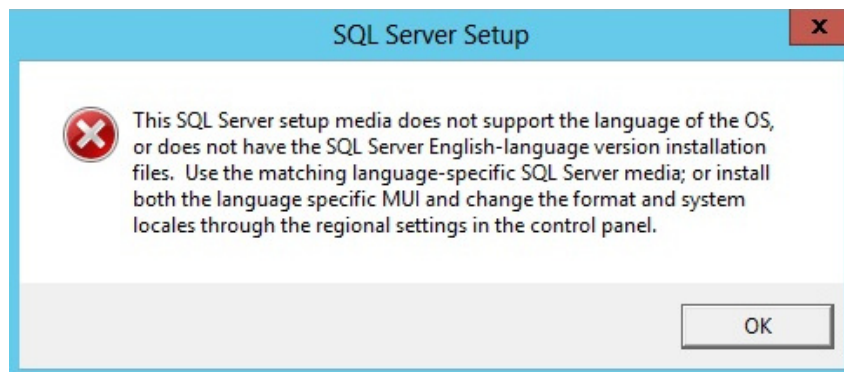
SQL Server Setup

x

This SQL Server setup media does not support the language of the OS, or does not have the SQL Server English-language version installation files. Use the matching language-specific SQL Server media; or install both the language specific MUI and change the format and system locales through the regional settings in the control panel.

OK